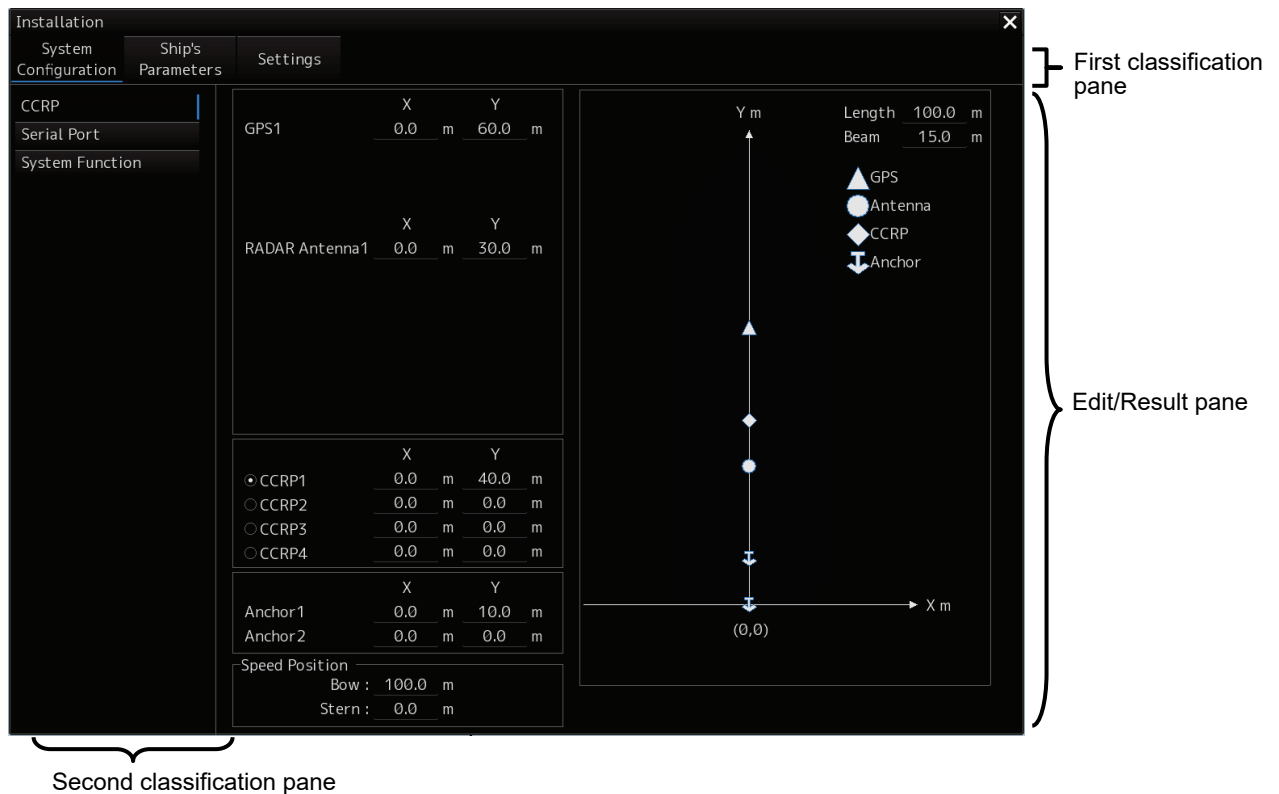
Installation
×
System Configuration
Ship's Parameters
Settings

First classification pane

CCRP
Serial Port
System Function

| | X | | Y | |
|---|---|---|---|---|
| GPS1 | 0.0 | m | 60.0 | m |

| | X | | Y | |
|---|---|---|---|---|
| RADAR Antenna1 | 0.0 | m | 30.0 | m |

| | X | | Y | |
|---|---|---|---|---|
| ⊙CCRP1 | 0.0 | m | 40.0 | m |
| ○CCRP2 | 0.0 | m | 0.0 | m |
| ○CCRP3 | 0.0 | m | 0.0 | m |
| ○CCRP4 | 0.0 | m | 0.0 | m |

| | X | | Y | |
|---|---|---|---|---|
| Anchor1 | 0.0 | m | 10.0 | m |
| Anchor2 | 0.0 | m | 0.0 | m |

Speed Position
Bow : 100.0 m
Stern : 0.0 m

Y m
Length 100.0 m
Beam 15.0 m
GPS
Antenna
CCRP
Anchor
X m
(0,0)

Edit/Result pane

Second classification pane